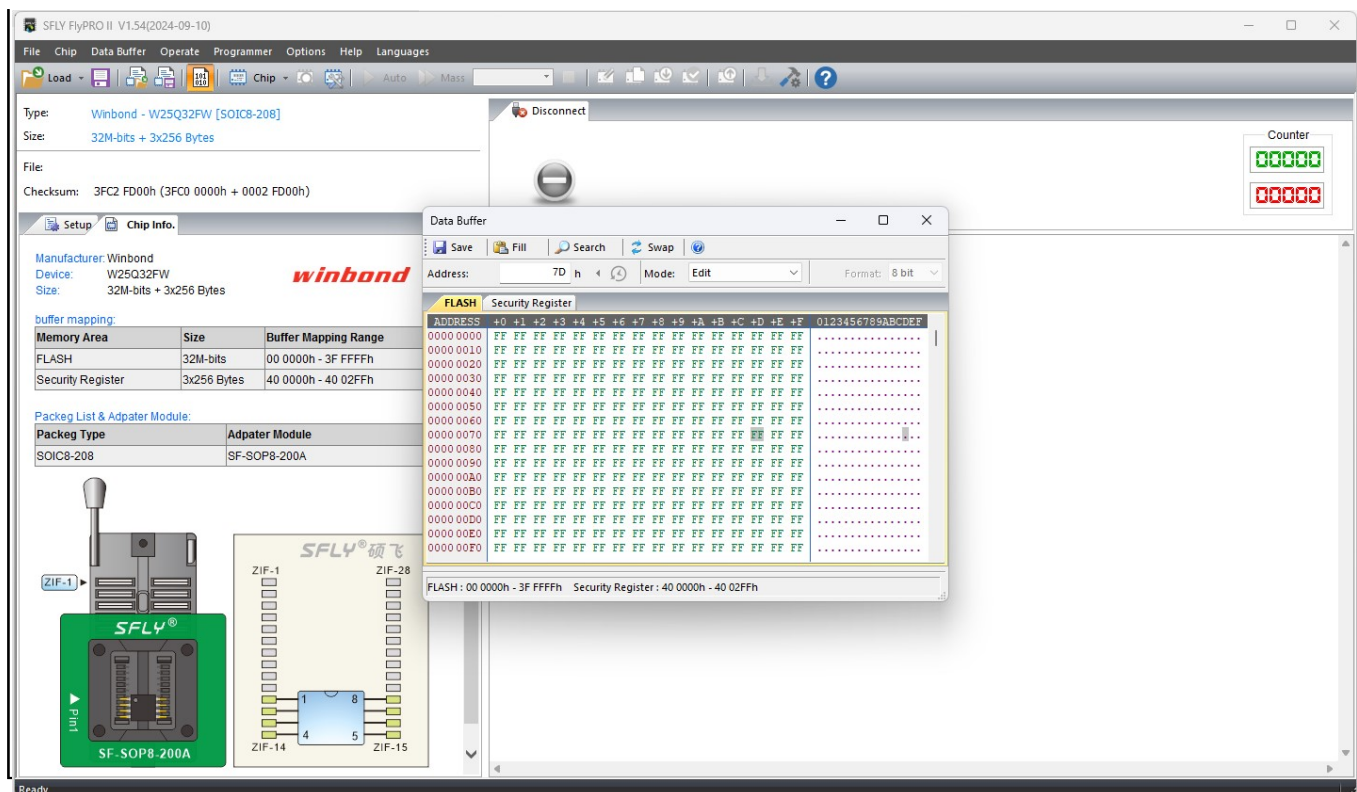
SFLY FlyPRO II V1.54(2024-09-10)

File Chip Data Buffer Operate Programmer Options Help Languages

Load Chip Auto Mass

Type: Winbond - W25Q32FW [SOIC8-208]
Size: 32M-bits + 3x256 Bytes

File:

Checksum: 3FC2 FD00h (3FC0 0000h + 0002 FD00h)

Setup Chip Info.

Manufacturer: Winbond
Device: W25Q32FW
Size: 32M-bits + 3x256 Bytes

winbond

buffer mapping:

| Memory Area | Size | Buffer Mapping Range |
|---|---|---|
| FLASH | 32M-bits | 00 0000h - 3F FFFFh |
| Security Register | 3x256 Bytes | 40 0000h - 40 02FFh |

Packeg List & Adpater Module:

| Packeg Type | Adpater Module |
|---|---|
| SOIC8-208 | SF-SOP8-200A |

ZIF-1

SFLY®

Pin1

SF-SOP8-200A

SFLY®硕飞

ZIF-1 ZIF-28

1 8
4 5

ZIF-14 ZIF-15

Disconnect

Counter
00000
00000

Data Buffer

Save Fill Search Swap

Address: 7D h Mode: Edit Format: 8 bit

FLASH Security Register

| ADDRESS | +0 | +1 | +2 | +3 | +4 | +5 | +6 | +7 | +8 | +9 | +A | +B | +C | +D | +E | +F | 0123456789ABCDEF |
|---|---|---|---|---|---|---|---|---|---|---|---|---|---|---|---|---|---|
| 0000 0000 | FF | FF | FF | FF | FF | FF | FF | FF | FF | FF | FF | FF | FF | FF | FF | FF | ................ |
| 0000 0010 | FF | FF | FF | FF | FF | FF | FF | FF | FF | FF | FF | FF | FF | FF | FF | FF | ................ |
| 0000 0020 | FF | FF | FF | FF | FF | FF | FF | FF | FF | FF | FF | FF | FF | FF | FF | FF | ................ |
| 0000 0030 | FF | FF | FF | FF | FF | FF | FF | FF | FF | FF | FF | FF | FF | FF | FF | FF | ................ |
| 0000 0040 | FF | FF | FF | FF | FF | FF | FF | FF | FF | FF | FF | FF | FF | FF | FF | FF | ................ |
| 0000 0050 | FF | FF | FF | FF | FF | FF | FF | FF | FF | FF | FF | FF | FF | FF | FF | FF | ................ |
| 0000 0060 | FF | FF | FF | FF | FF | FF | FF | FF | FF | FF | FF | FF | FF | FF | FF | FF | ................ |
| 0000 0070 | FF | FF | FF | FF | FF | FF | FF | FF | FF | FF | FF | FF | FF | FF | FF | FF | ................ |
| 0000 0080 | FF | FF | FF | FF | FF | FF | FF | FF | FF | FF | FF | FF | FF | FF | FF | FF | ................ |
| 0000 0090 | FF | FF | FF | FF | FF | FF | FF | FF | FF | FF | FF | FF | FF | FF | FF | FF | ................ |
| 0000 00A0 | FF | FF | FF | FF | FF | FF | FF | FF | FF | FF | FF | FF | FF | FF | FF | FF | ................ |
| 0000 00B0 | FF | FF | FF | FF | FF | FF | FF | FF | FF | FF | FF | FF | FF | FF | FF | FF | ................ |
| 0000 00C0 | FF | FF | FF | FF | FF | FF | FF | FF | FF | FF | FF | FF | FF | FF | FF | FF | ................ |
| 0000 00D0 | FF | FF | FF | FF | FF | FF | FF | FF | FF | FF | FF | FF | FF | FF | FF | FF | ................ |
| 0000 00E0 | FF | FF | FF | FF | FF | FF | FF | FF | FF | FF | FF | FF | FF | FF | FF | FF | ................ |
| 0000 00F0 | FF | FF | FF | FF | FF | FF | FF | FF | FF | FF | FF | FF | FF | FF | FF | FF | ................ |

FLASH : 00 0000h - 3F FFFFh Security Register : 40 0000h - 40 02FFh

Ready